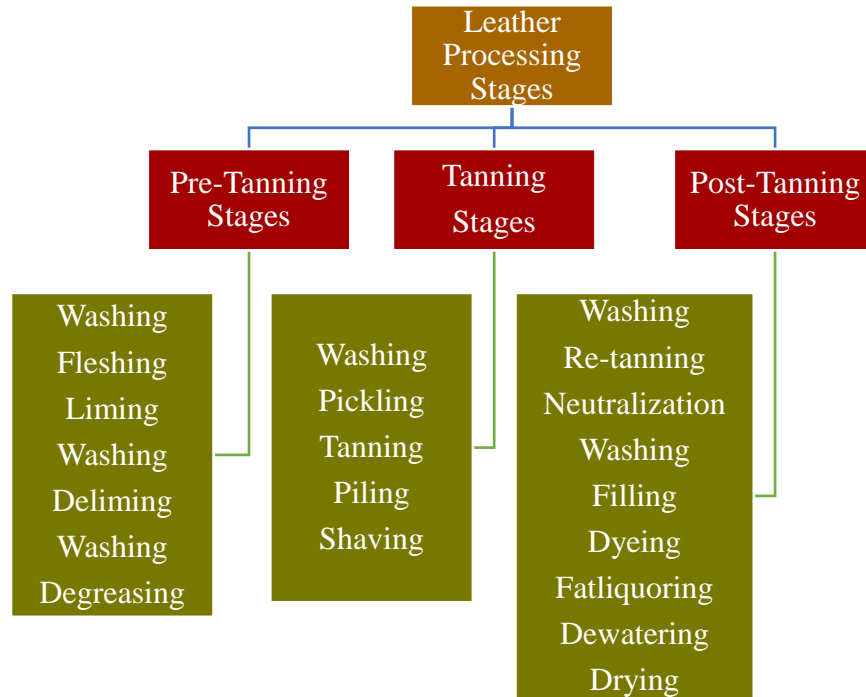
Leather Processing Stages

Pre-Tanning Stages

Tanning Stages

Post-Tanning Stages

Washing
Fleshing
Liming
Washing
Deliming
Washing
Degreasing

Washing
Pickling
Tanning
Piling
Shaving

Washing
Re-tanning
Neutralization
Washing
Filling
Dyeing
Fatliquoring
Dewatering
Drying